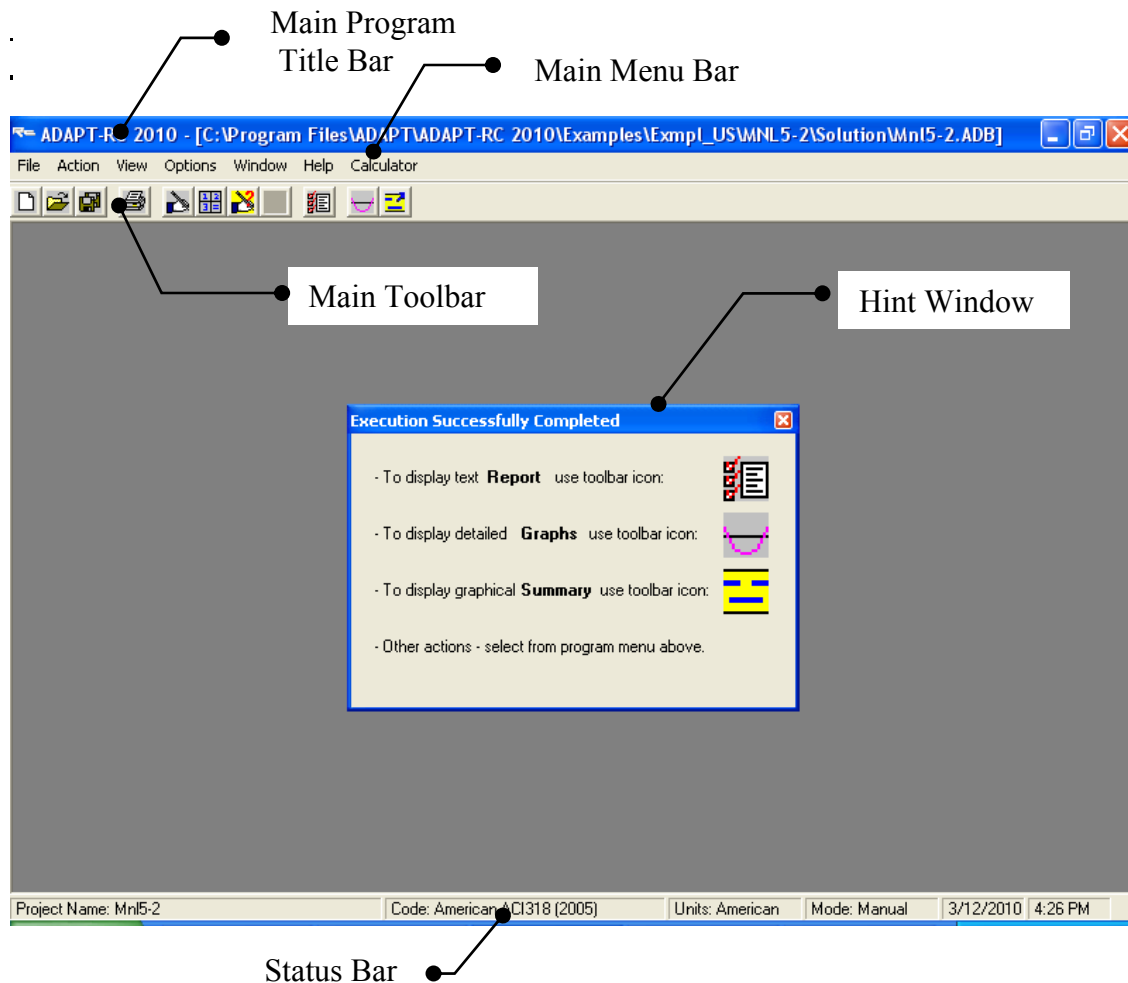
Main Program Title Bar

Main Menu Bar

ADAPT-RC 2010 - [C:\Program Files\ADAPT\ADAPT-RC 2010\Examples\Exmpl_US\MNL5-2\Solution\Mnl5-2.ADB]

File Action View Options Window Help Calculator

Main Toolbar

Hint Window

Execution Successfully Completed

- To display text **Report** use toolbar icon:

- To display detailed **Graphs** use toolbar icon:

- To display graphical **Summary** use toolbar icon:

- Other actions - select from program menu above.

Project Name: Mnl5-2 | Code: American ACI318 (2005) | Units: American | Mode: Manual | 3/12/2010 | 4:26 PM

Status Bar